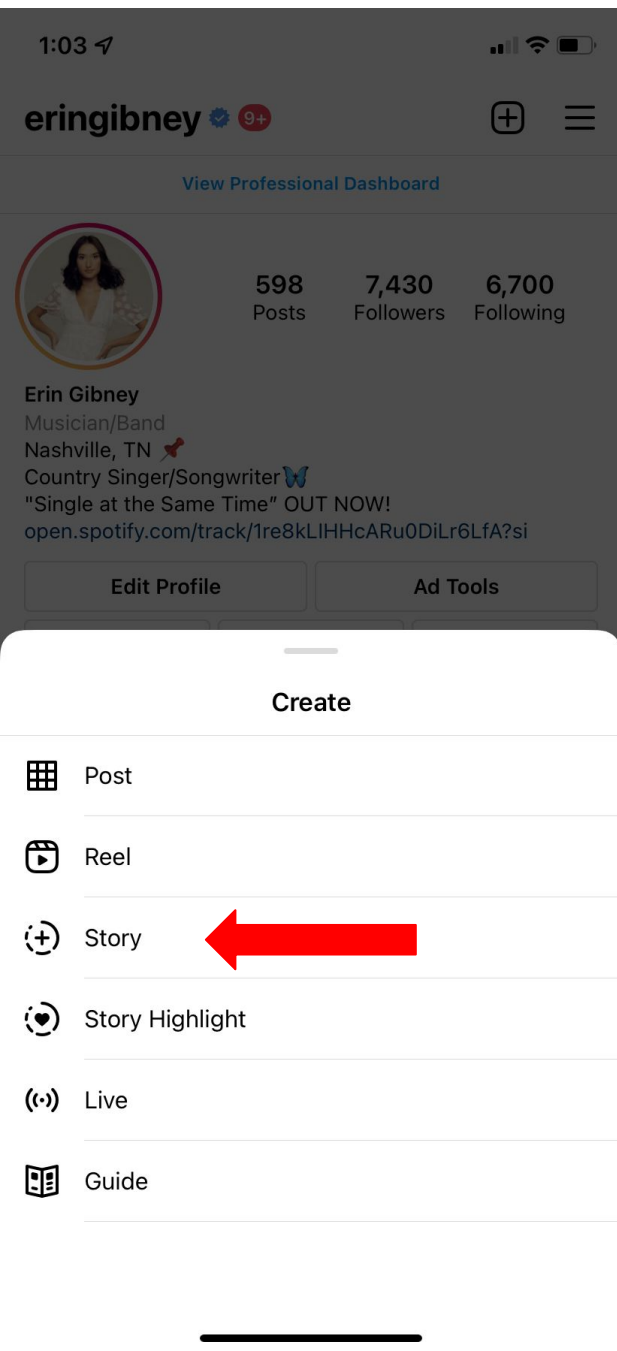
1:03

eringibney 9+

View Professional Dashboard

598
Posts

7,430
Followers

6,700
Following

Erin Gibney
Musician/Band
Nashville, TN 📌
Country Singer/Songwriter🦋
"Single at the Same Time" OUT NOW!
open.spotify.com/track/1re8kLIHHcARu0DiLr6LfA?si

Edit Profile

Ad Tools

Create

Post

Reel

Story

Story Highlight

Live

Guide